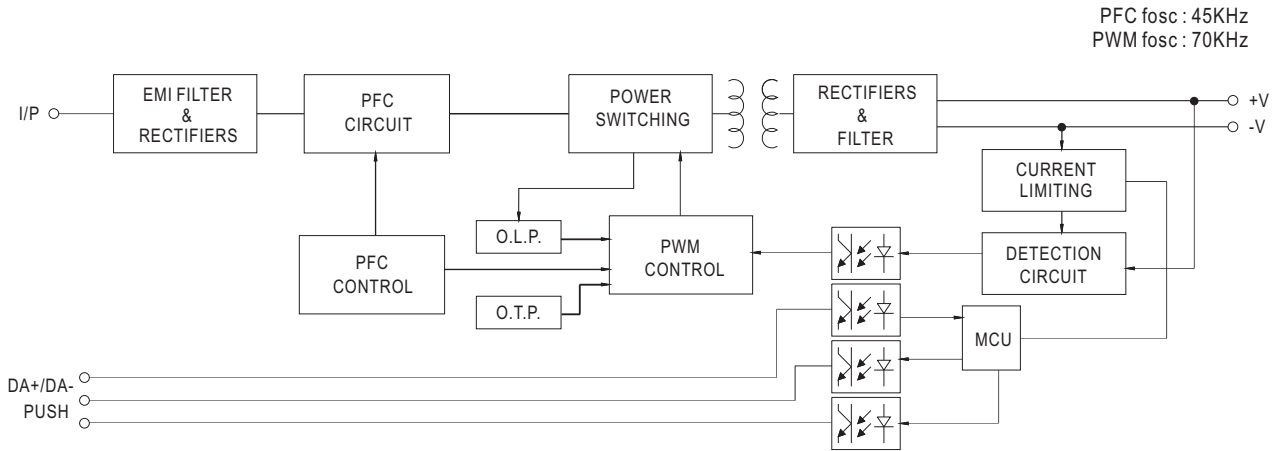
PFC fosc : 45KHz
PWM fosc : 70KHz

I/P

EMI FILTER & RECTIFIERS

PFC CIRCUIT

POWER SWITCHING

RECTIFIERS & FILTER

+V

-V

CURRENT LIMITING

DETECTION CIRCUIT

O.L.P.

PWM CONTROL

PFC CONTROL

O.T.P.

MCU

DA+/DA-

PUSH